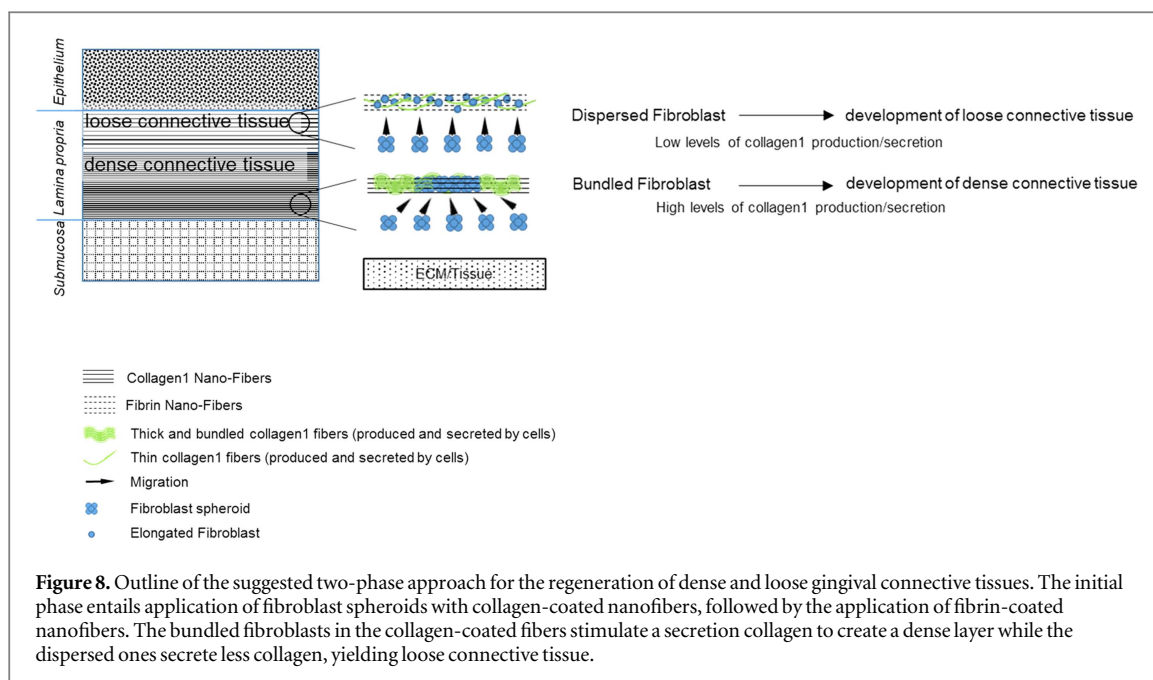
Epithelium

Lamina propria

Submucosa

loose connective tissue

dense connective tissue

ECM/Tissue

Dispersed Fibroblast → development of loose connective tissue

Low levels of collagen1 production/secretion

Bundled Fibroblast → development of dense connective tissue

High levels of collagen1 production/secretion

Collagen1 Nano-Fibers

Fibrin Nano-Fibers

Thick and bundled collagen1 fibers (produced and secreted by cells)

Thin collagen1 fibers (produced and secreted by cells)

Migration

Fibroblast spheroid

Elongated Fibroblast

**Figure 8.** Outline of the suggested two-phase approach for the regeneration of dense and loose gingival connective tissues. The initial phase entails application of fibroblast spheroids with collagen-coated nanofibers, followed by the application of fibrin-coated nanofibers. The bundled fibroblasts in the collagen-coated fibers stimulate a secretion collagen to create a dense layer while the dispersed ones secrete less collagen, yielding loose connective tissue.